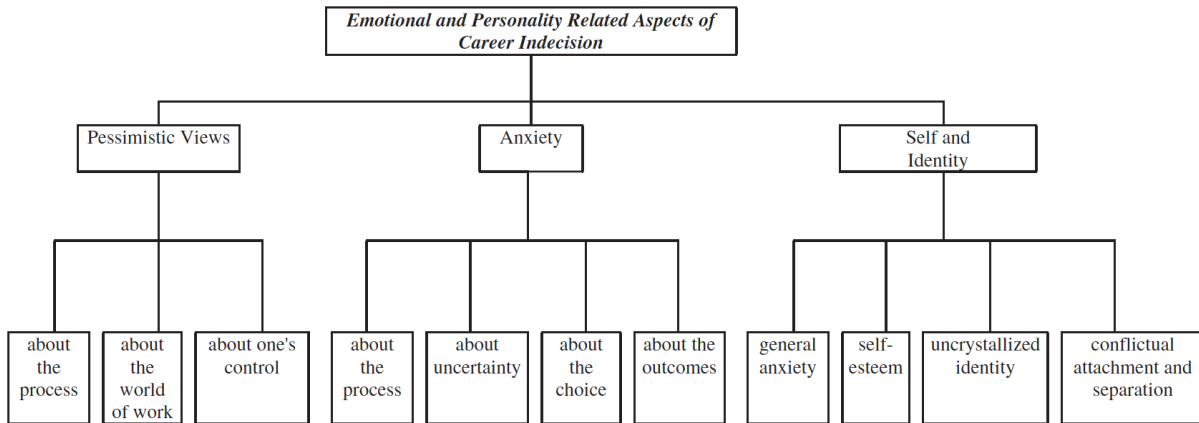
*Emotional and Personality Related Aspects of Career Indecision*

Pessimistic Views

Anxiety

Self and Identity

about the process

about the world of work

about one's control

about the process

about uncertainty

about the choice

about the outcomes

general anxiety

self-esteem

uncrystallized identity

conflictual attachment and separation